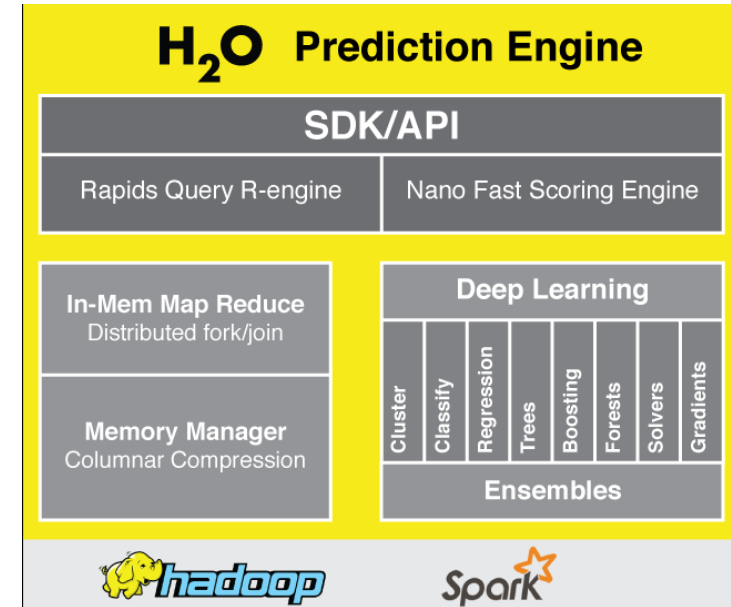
$H_2O$ Prediction Engine

SDK/API

Rapids Query R-engine

Nano Fast Scoring Engine

In-Mem Map Reduce
Distributed fork/join

Memory Manager
Columnar Compression

Deep Learning

Cluster

Classify

Regression

Trees

Boosting

Forests

Solvers

Gradients

Ensembles

hadoop

Spark